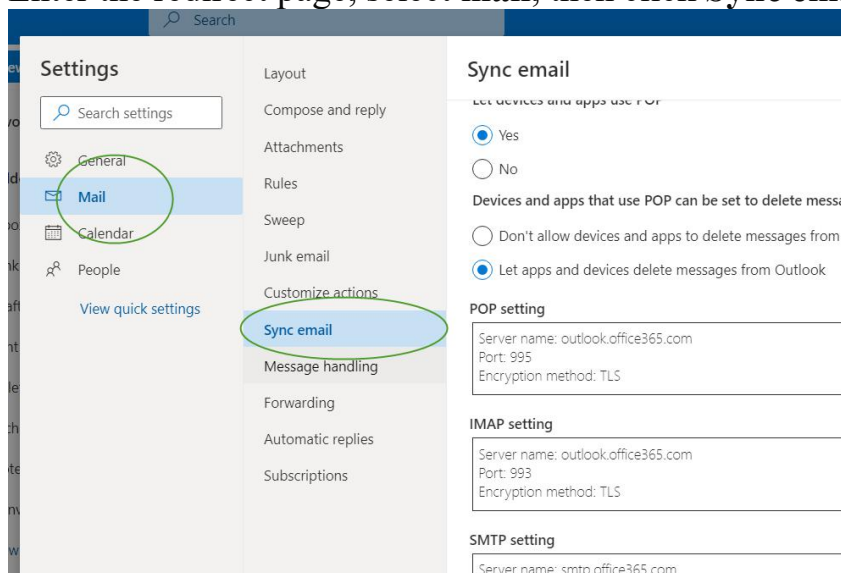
Search

Settings

Search settings

General

Mail

Calendar

People

View quick settings

Layout

Compose and reply

Attachments

Rules

Sweep

Junk email

Customize actions

Sync email

Message handling

Forwarding

Automatic replies

Subscriptions

Sync email

Let devices and apps use POP

Yes

No

Devices and apps that use POP can be set to delete mess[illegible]

Don't allow devices and apps to delete messages from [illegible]

Let apps and devices delete messages from Outlook

POP setting

Server name: outlook.office365.com
Port: 995
Encryption method: TLS

IMAP setting

Server name: outlook.office365.com
Port: 993
Encryption method: TLS

SMTP setting

Server name: smtp.office365.com